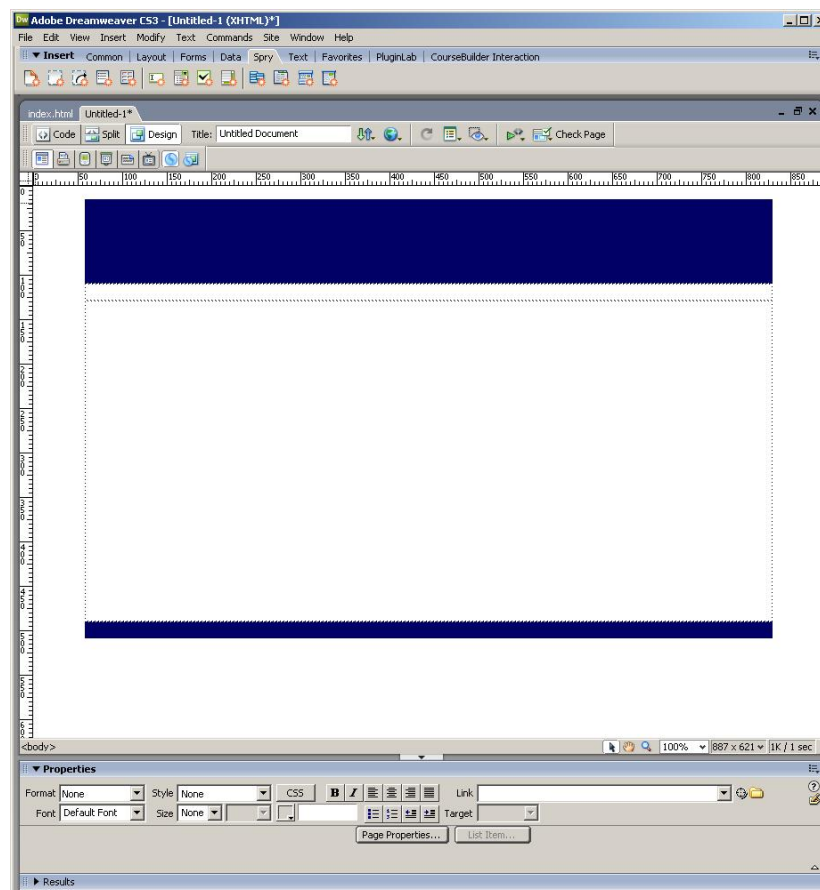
Adobe Dreamweaver CS3 - [Untitled-1 (XHTML)*]

File Edit View Insert Modify Text Commands Site Window Help

▼ Insert Common | Layout | Forms | Data | Spry | Text | Favorites | PluginLab | CourseBuilder Interaction

index.html Untitled-1*

Code Split Design Title: Untitled Document Check Page

0 50 100 150 200 250 300 350 400 450 500 550 600 650 700 750 800 850

<body>

100% 887 x 621 1K / 1 sec

▼ Properties

Format None Style None CSS B I Link

Font Default Font Size None Target

Page Properties... List Item...

▶ Results